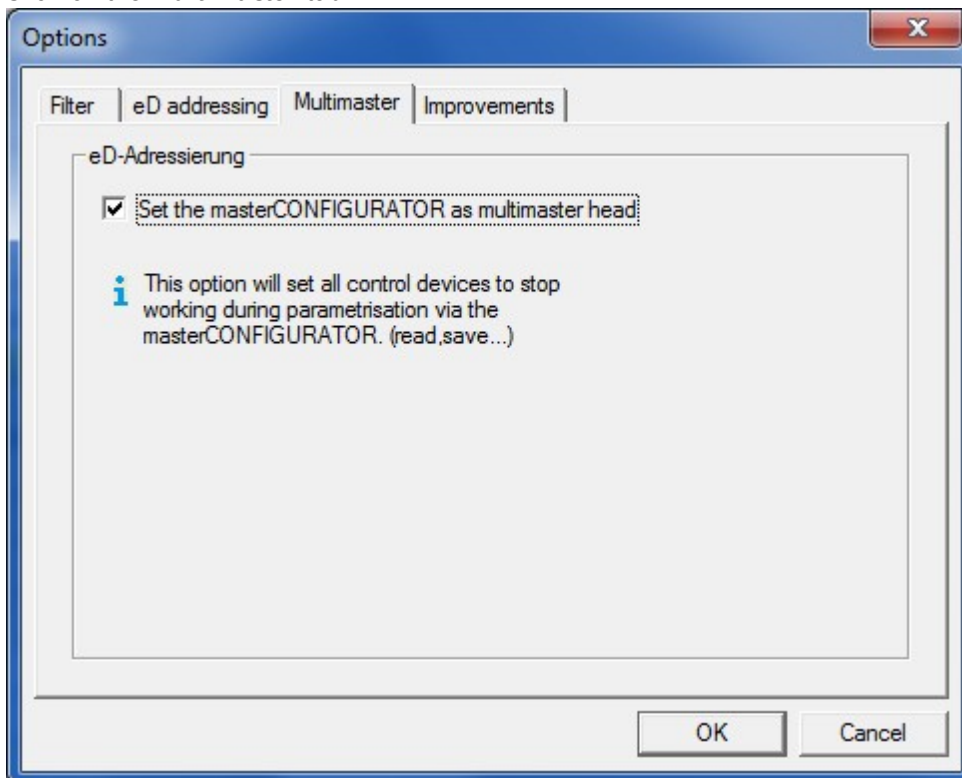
Options

Filter | eD addressing | Multimaster | Improvements

eD-Adressierung

Set the masterCONFIGURATOR as multimaster head

This option will set all control devices to stop working during parametrisation via the masterCONFIGURATOR. (read,save...)

OK Cancel